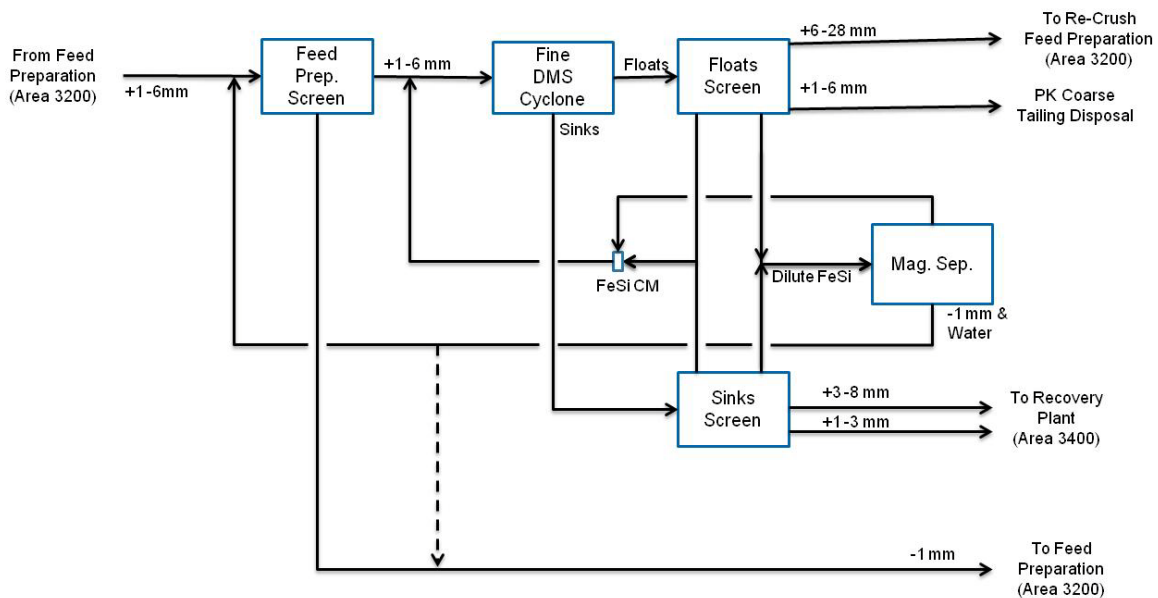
From Feed Preparation (Area 3200)

+1-6mm

Feed Prep. Screen

+1-6 mm

Fine DMS Cyclone

Floats

Floats Screen

+6-28 mm

To Re-Crush Feed Preparation (Area 3200)

+1-6 mm

PK Coarse Tailing Disposal

Sinks

FeSi CM

Dilute FeSi

Mag. Sep.

-1 mm & Water

Sinks Screen

+3-8 mm

+1-3 mm

To Recovery Plant (Area 3400)

-1 mm

To Feed Preparation (Area 3200)